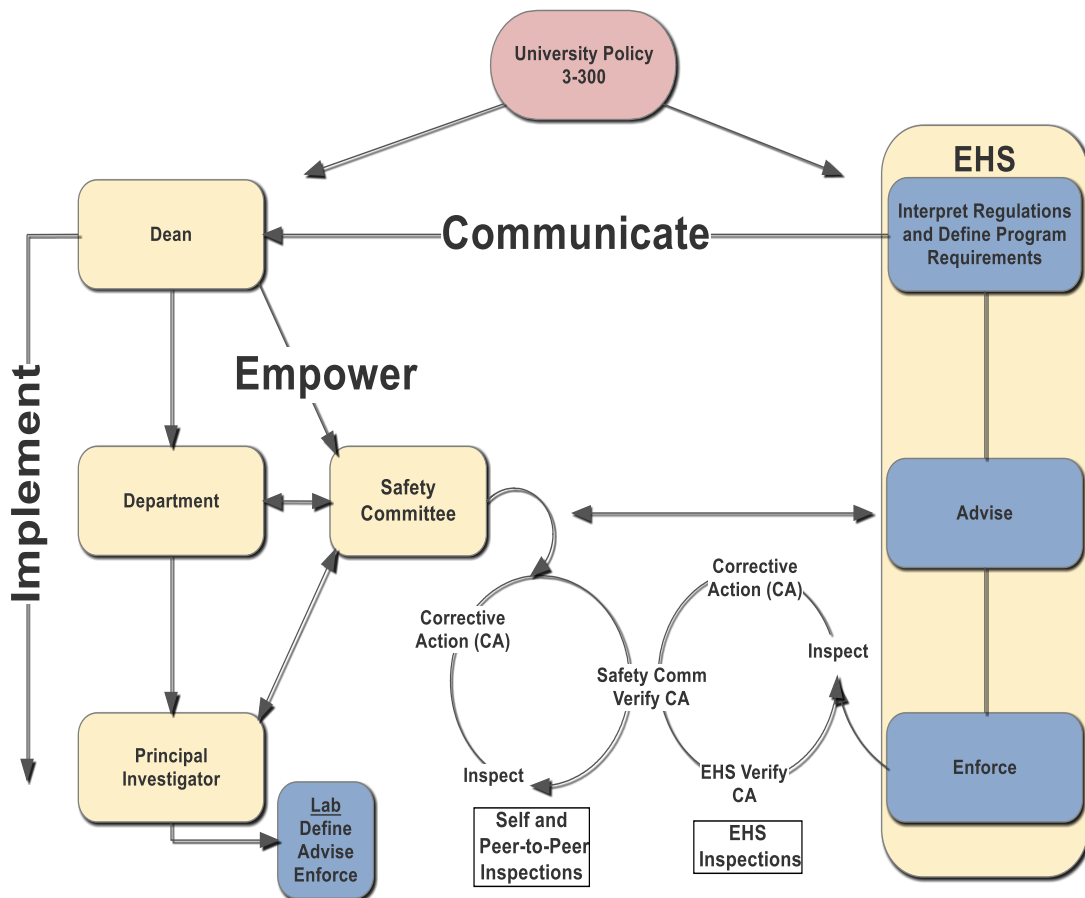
University Policy 3-300

EHS

Dean

Communicate

Interpret Regulations and Define Program Requirements

Empower

Implement

Department

Safety Committee

Advise

Corrective Action (CA)

Corrective Action (CA)

Inspect

Safety Comm Verify CA

Principal Investigator

Inspect

EHS Verify CA

Enforce

Lab
Define
Advise
Enforce

Self and Peer-to-Peer Inspections

EHS Inspections